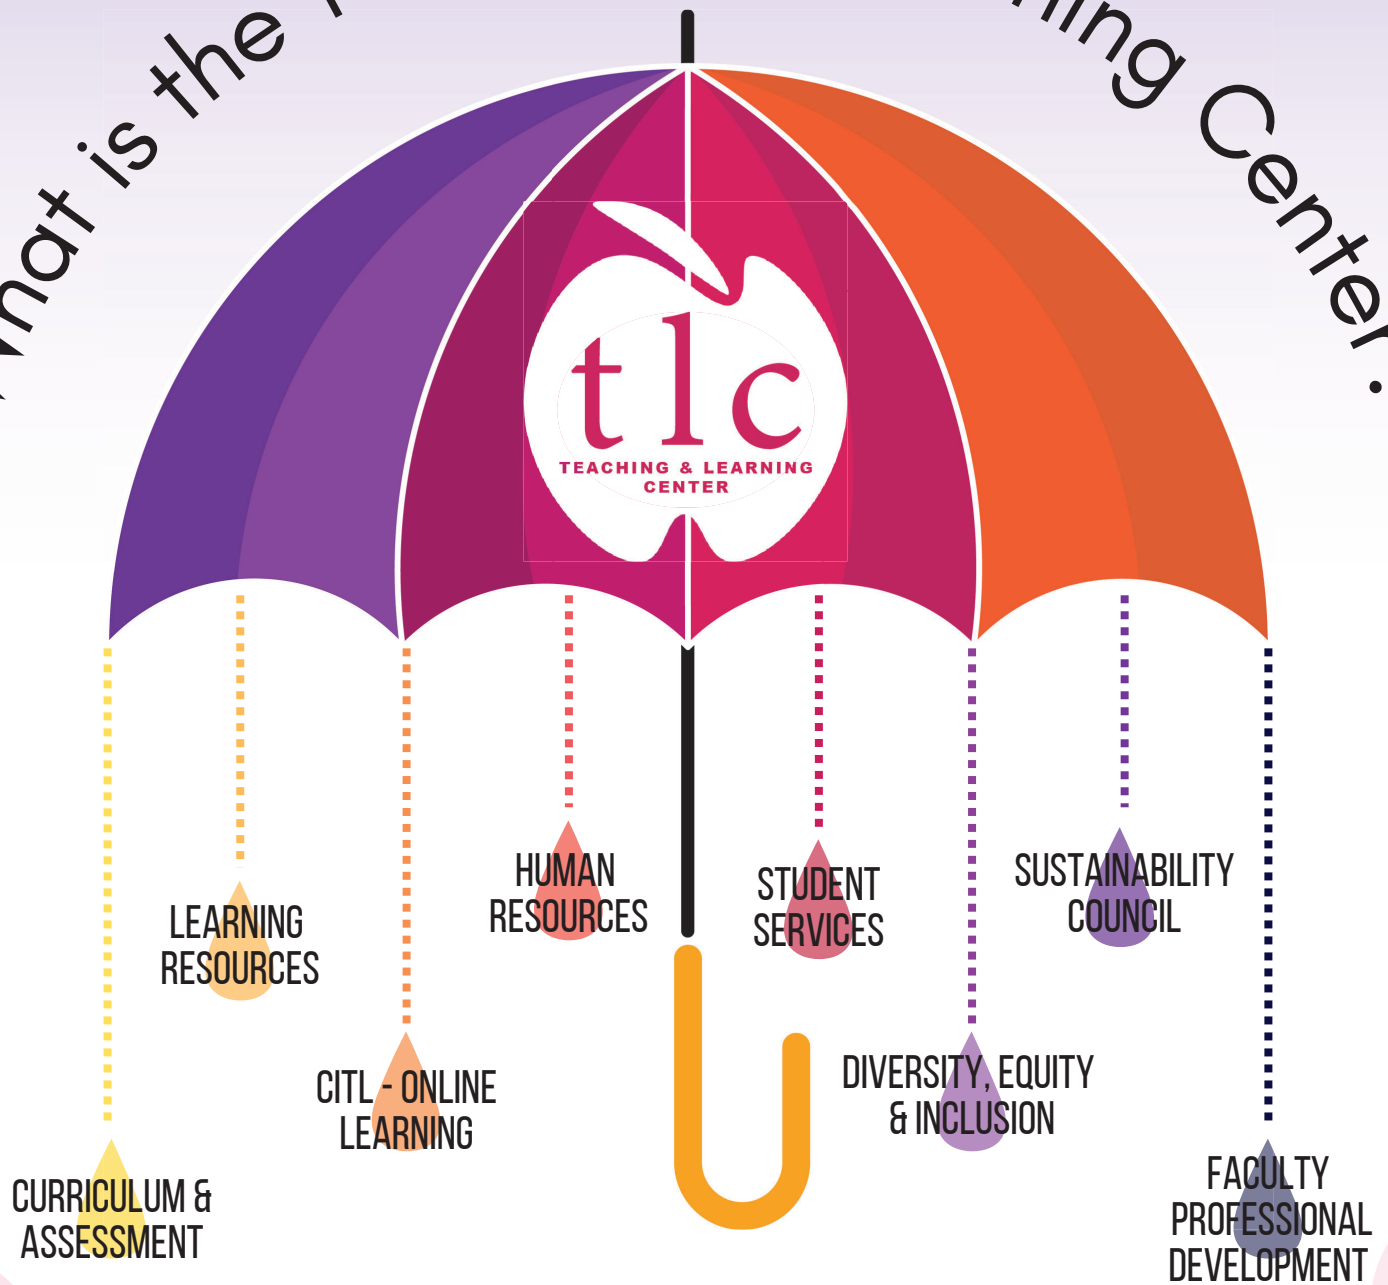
What is the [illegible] ning Center?

tlc
TEACHING & LEARNING CENTER

LEARNING RESOURCES

HUMAN RESOURCES

STUDENT SERVICES

SUSTAINABILITY COUNCIL

CITL - ONLINE LEARNING

DIVERSITY, EQUITY & INCLUSION

CURRICULUM & ASSESSMENT

FACULTY PROFESSIONAL DEVELOPMENT